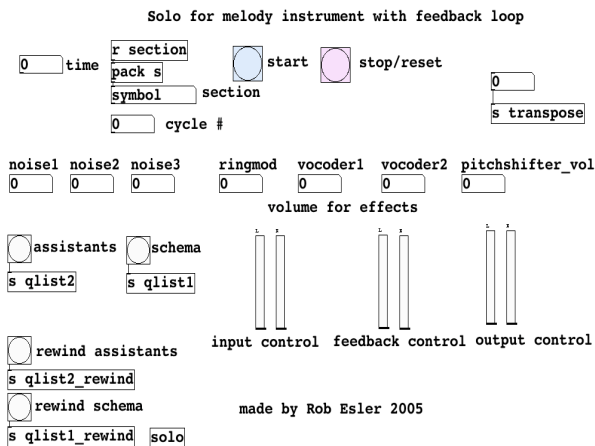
Solo for melody instrument with feedback loop

0 time

r section

pack s

symbol section

0 cycle #

start

stop/reset

0

s transpose

noise1 0

noise2 0

noise3 0

ringmod 0

vocoder1 0

vocoder2 0

pitchshifter_vol 0

volume for effects

assistants

s qlist2

schema

s qlist1

L R

L R

L R

input control

feedback control

output control

rewind assistants

s qlist2_rewind

rewind schema

s qlist1_rewind

solo

made by Rob Esler 2005